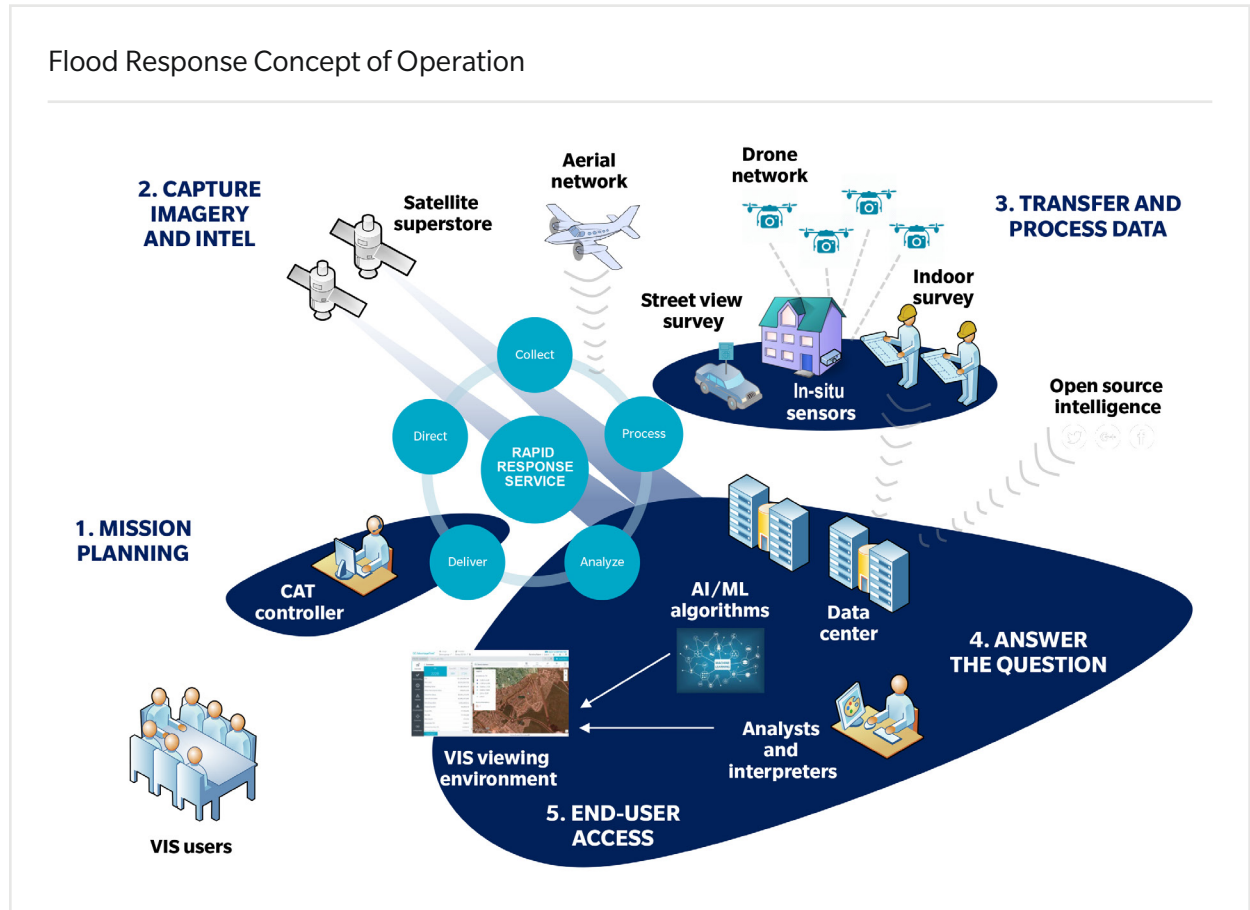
Flood Response Concept of Operation

2. CAPTURE IMAGERY AND INTEL

Satellite superstore

Aerial network

Drone network

3. TRANSFER AND PROCESS DATA

Street view survey

Indoor survey

In-situ sensors

Open source intelligence

Collect

Direct

RAPID RESPONSE SERVICE

Process

Deliver

Analyze

1. MISSION PLANNING

CAT controller

AI/ML algorithms

Data center

4. ANSWER THE QUESTION

Analysts and interpreters

VIS viewing environment

5. END-USER ACCESS

VIS users